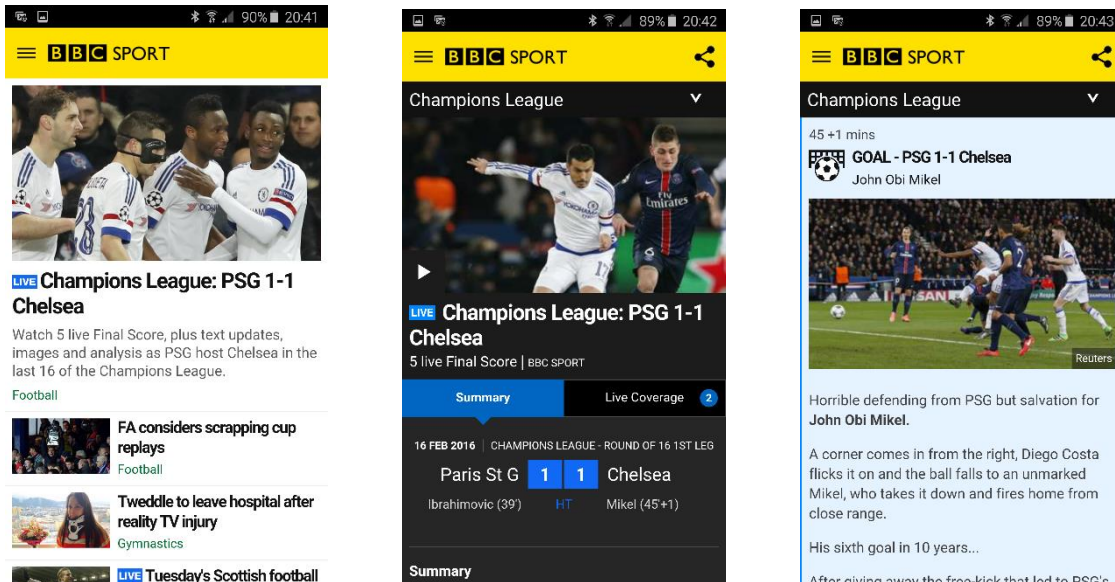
90% 20:41

BBC SPORT

LIVE Champions League: PSG 1-1 Chelsea

Watch 5 live Final Score, plus text updates, images and analysis as PSG host Chelsea in the last 16 of the Champions League.

Football

FA considers scrapping cup replays

Football

Tweddle to leave hospital after reality TV injury

Gymnastics

LIVE Tuesday's Scottish football

89% 20:42

BBC SPORT

Champions League

LIVE Champions League: PSG 1-1 Chelsea

5 live Final Score | BBC SPORT

Summary

Live Coverage 2

16 FEB 2016 | CHAMPIONS LEAGUE - ROUND OF 16 1ST LEG

| Paris St G | 1 | 1 | Chelsea |
|---|---|---|---|
| Ibrahimovic (39') | HT | | Mikel (45'+1) |

Summary

89% 20:43

BBC SPORT

Champions League

45 +1 mins

GOAL - PSG 1-1 Chelsea

John Obi Mikel

Reuters

Horrible defending from PSG but salvation for John Obi Mikel.

A corner comes in from the right, Diego Costa flicks it on and the ball falls to an unmarked Mikel, who takes it down and fires home from close range.

His sixth goal in 10 years...

After giving away the free-kick that led to PSG's